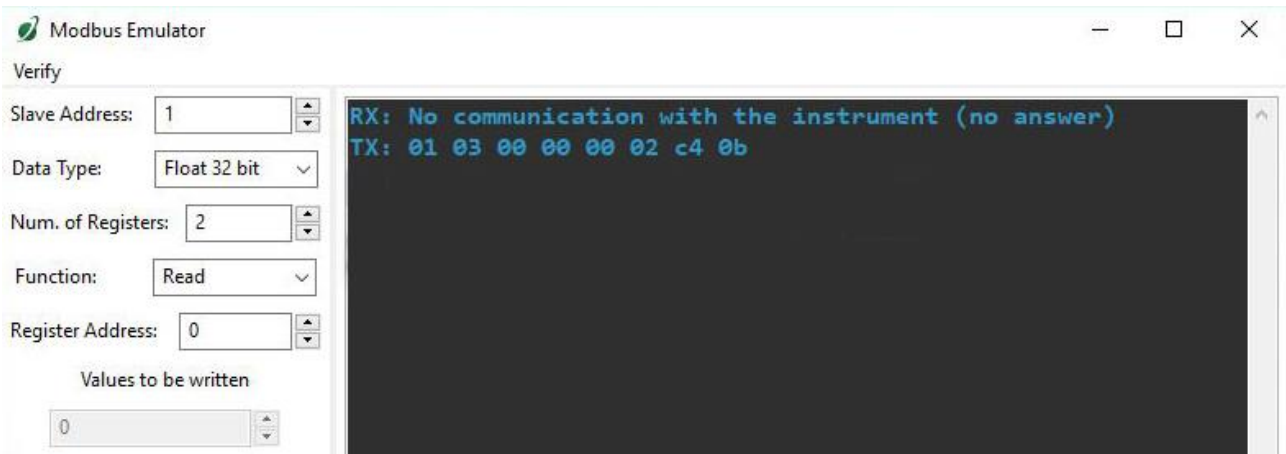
Modbus Emulator

Verify

Slave Address: 1

Data Type: Float 32 bit

Num. of Registers: 2

Function: Read

Register Address: 0

Values to be written

0

RX: No communication with the instrument (no answer)
TX: 01 03 00 00 00 02 c4 0b